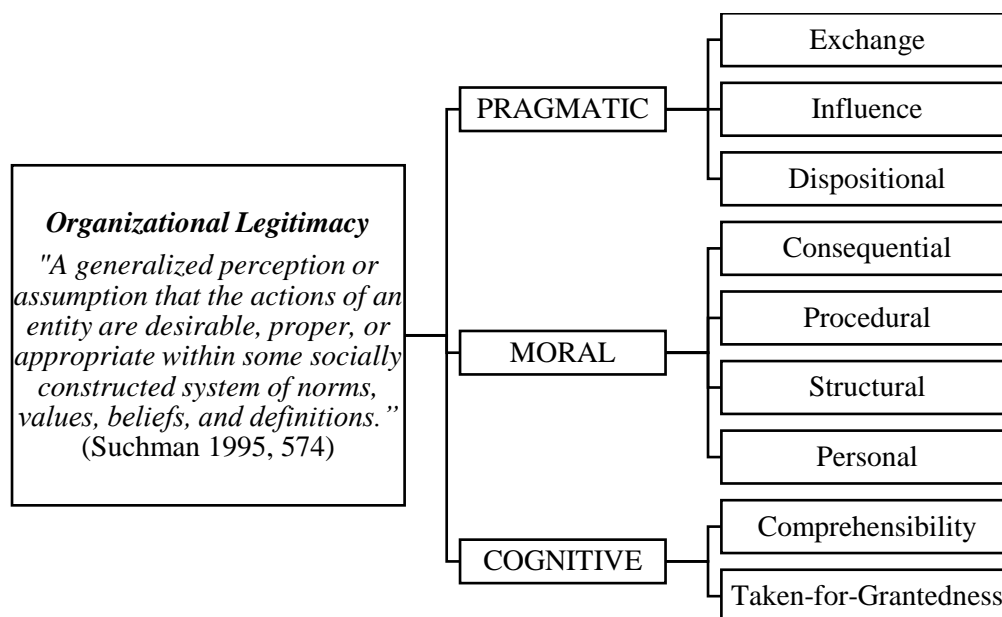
Organizational Legitimacy

"A generalized perception or assumption that the actions of an entity are desirable, proper, or appropriate within some socially constructed system of norms, values, beliefs, and definitions." (Suchman 1995, 574)

PRAGMATIC

Exchange

Influence

Dispositional

MORAL

Consequential

Procedural

Structural

Personal

COGNITIVE

Comprehensibility

Taken-for-Grantedness